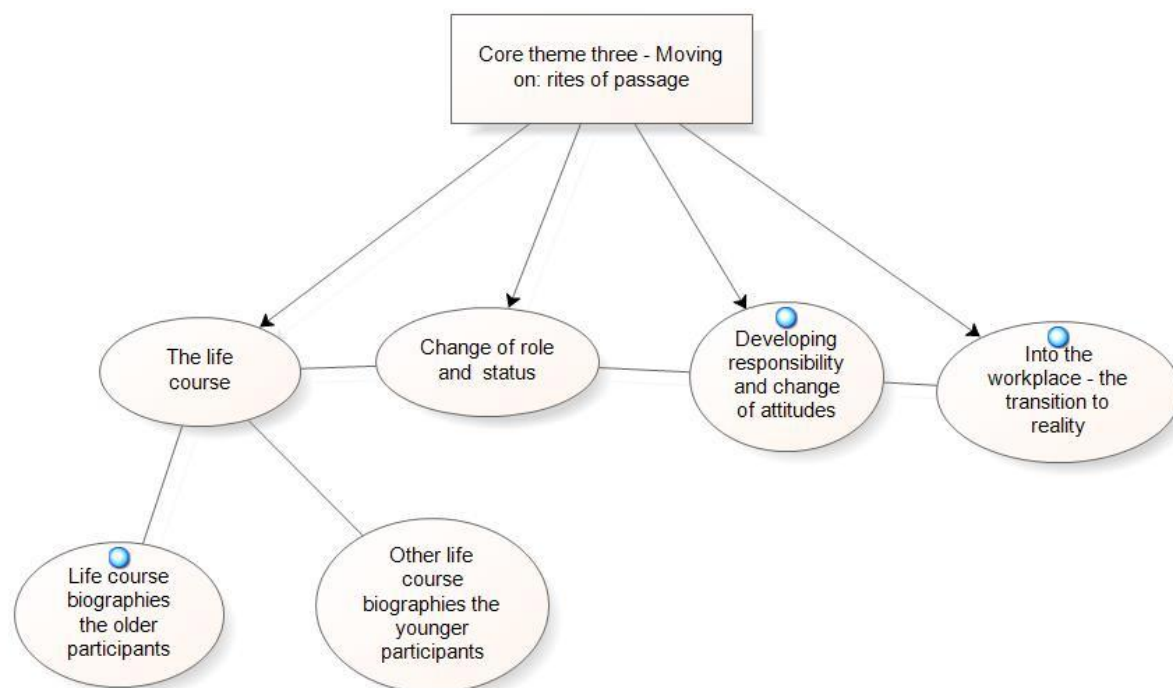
Core theme three - Moving on: rites of passage

The life course

Change of role and status

Developing responsibility and change of attitudes

Into the workplace - the transition to reality

Life course biographies the older participants

Other life course biographies the younger participants